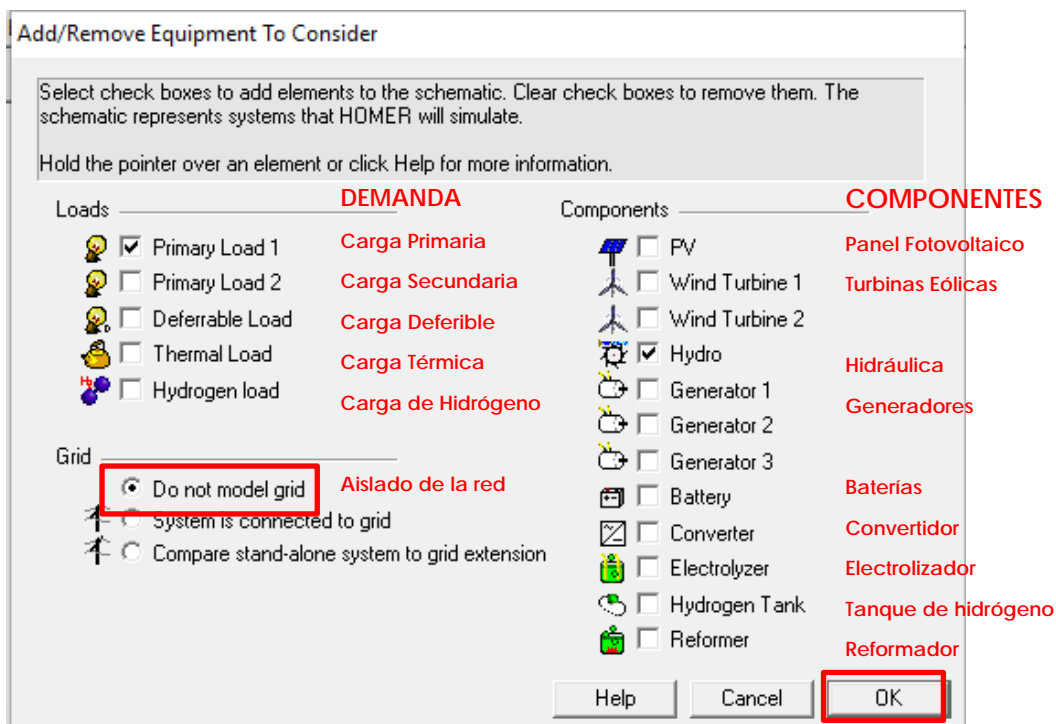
Add/Remove Equipment To Consider

Select check boxes to add elements to the schematic. Clear check boxes to remove them. The schematic represents systems that HOMER will simulate.

Hold the pointer over an element or click Help for more information.

Loads

DEMANDA

Primary Load 1 — Carga Primaria
Primary Load 2 — Carga Secundaria
Deferrable Load — Carga Deferible
Thermal Load — Carga Térmica
Hydrogen load — Carga de Hidrógeno

Grid

Do not model grid — Aislado de la red
System is connected to grid
Compare stand-alone system to grid extension

Components

COMPONENTES

PV — Panel Fotovoltaico
Wind Turbine 1 — Turbinas Eólicas
Wind Turbine 2
Hydro — Hidráulica
Generator 1 — Generadores
Generator 2
Generator 3
Battery — Baterías
Converter — Convertidor
Electrolyzer — Electrolizador
Hydrogen Tank — Tanque de hidrógeno
Reformer — Reformador

Help Cancel OK